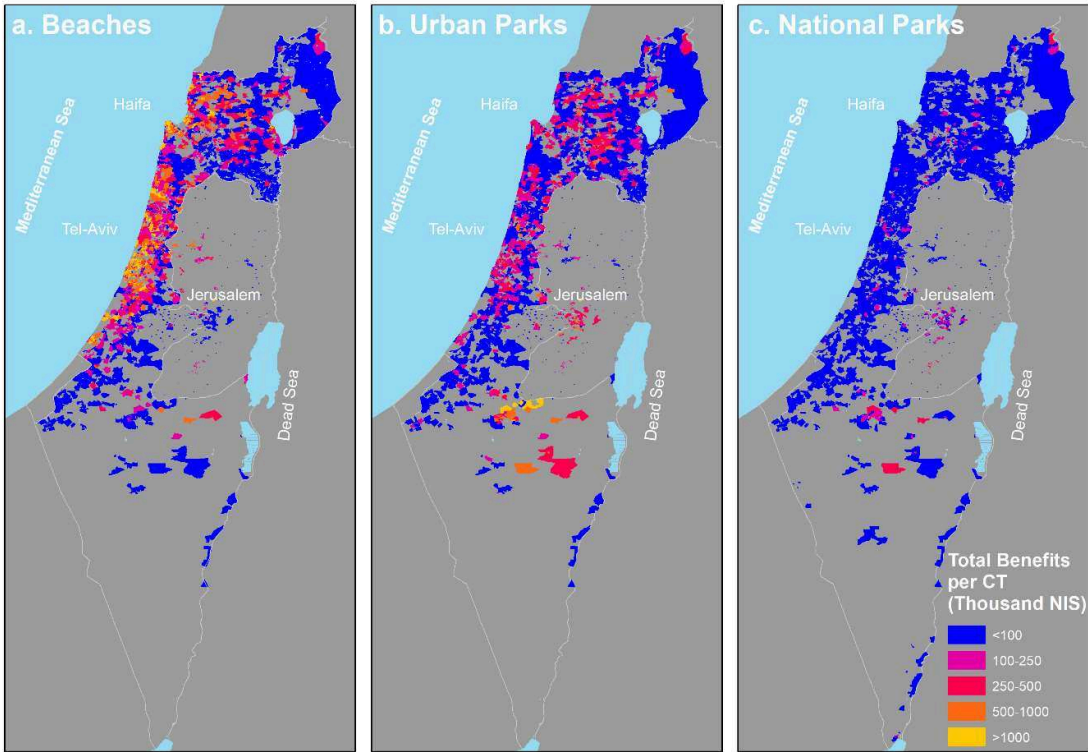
a. Beaches

Mediterranean Sea

Haifa

Tel-Aviv

Jerusalem

Dead Sea

b. Urban Parks

Mediterranean Sea

Haifa

Tel-Aviv

Jerusalem

Dead Sea

c. National Parks

Mediterranean Sea

Haifa

Tel-Aviv

Jerusalem

Dead Sea

Total Benefits per CT (Thousand NIS)

<100

100-250

250-500

500-1000

>1000